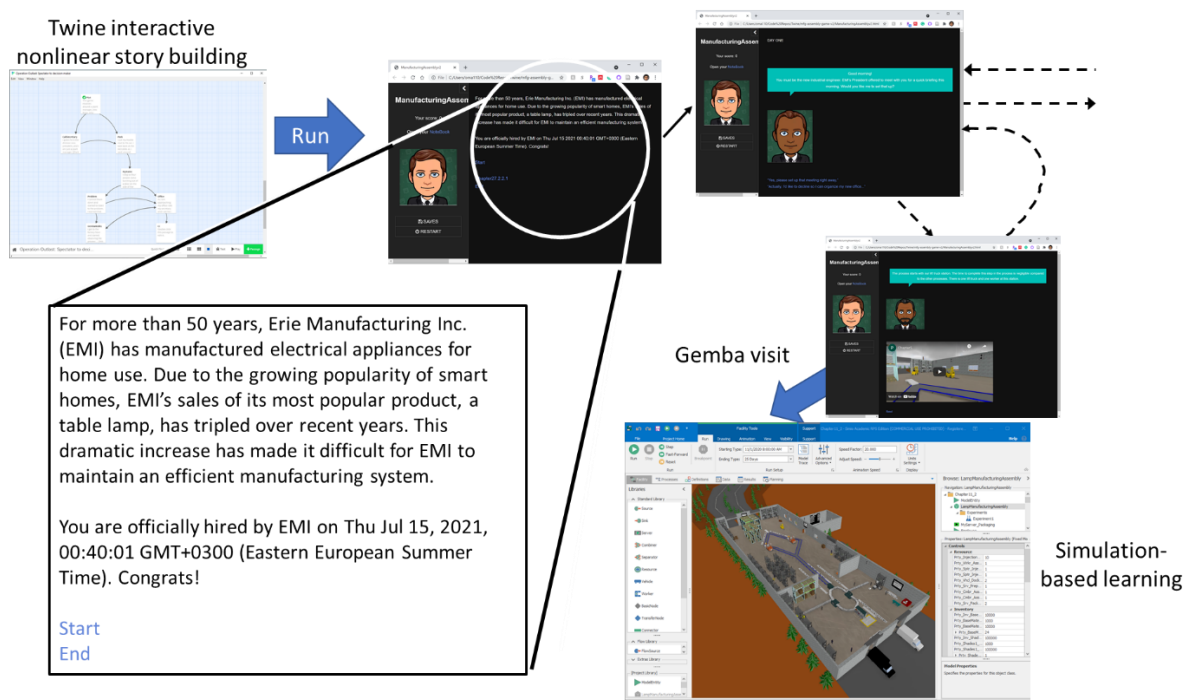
Twine interactive nonlinear story building

Run

For more than 50 years, Erie Manufacturing Inc. (EMI) has manufactured electrical appliances for home use. Due to the growing popularity of smart homes, EMI's sales of its most popular product, a table lamp, has tripled over recent years. This dramatic increase has made it difficult for EMI to maintain an efficient manufacturing system.

You are officially hired by EMI on Thu Jul 15, 2021, 00:40:01 GMT+0300 (Eastern European Summer Time). Congrats!

Start
End

Gemba visit

Simulation-based learning